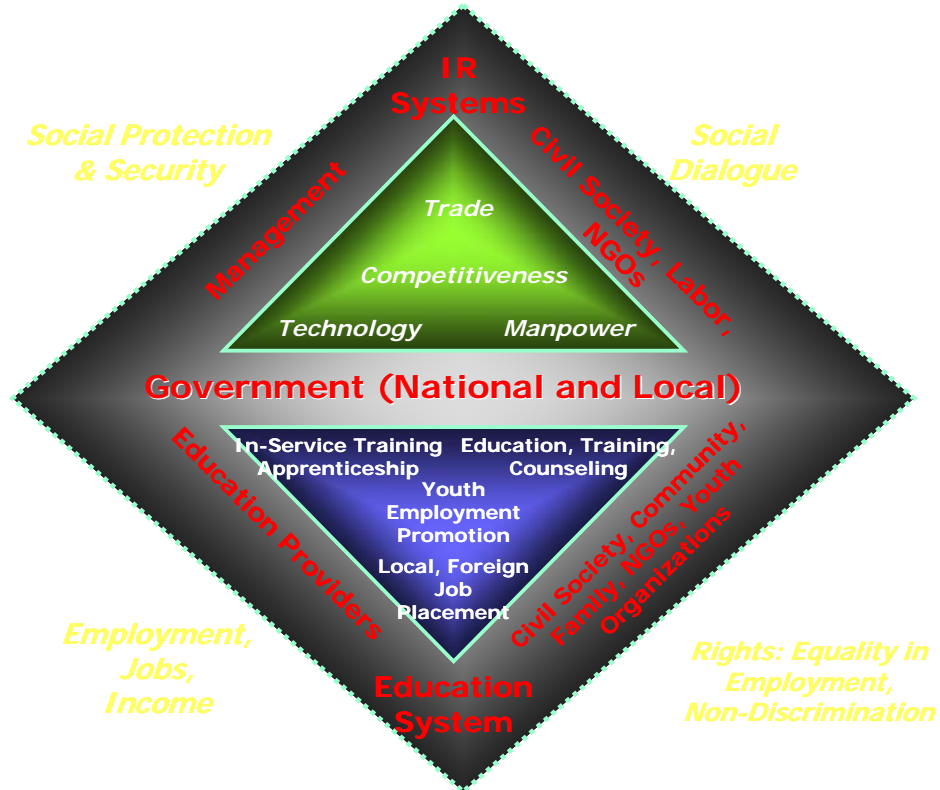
Social Protection & Security

IR Systems

Social Dialogue

Management

Civil Society, Labor, NGOs

Trade

Competitiveness

Technology

Manpower

Government (National and Local)

Education Providers

In-Service Training Apprenticeship

Education, Training, Counseling

Youth Employment Promotion

Local, Foreign Job Placement

Civil Society, Community, Family, NGOs, Youth Organizations

Employment, Jobs, Income

Education System

Rights: Equality in Employment, Non-Discrimination